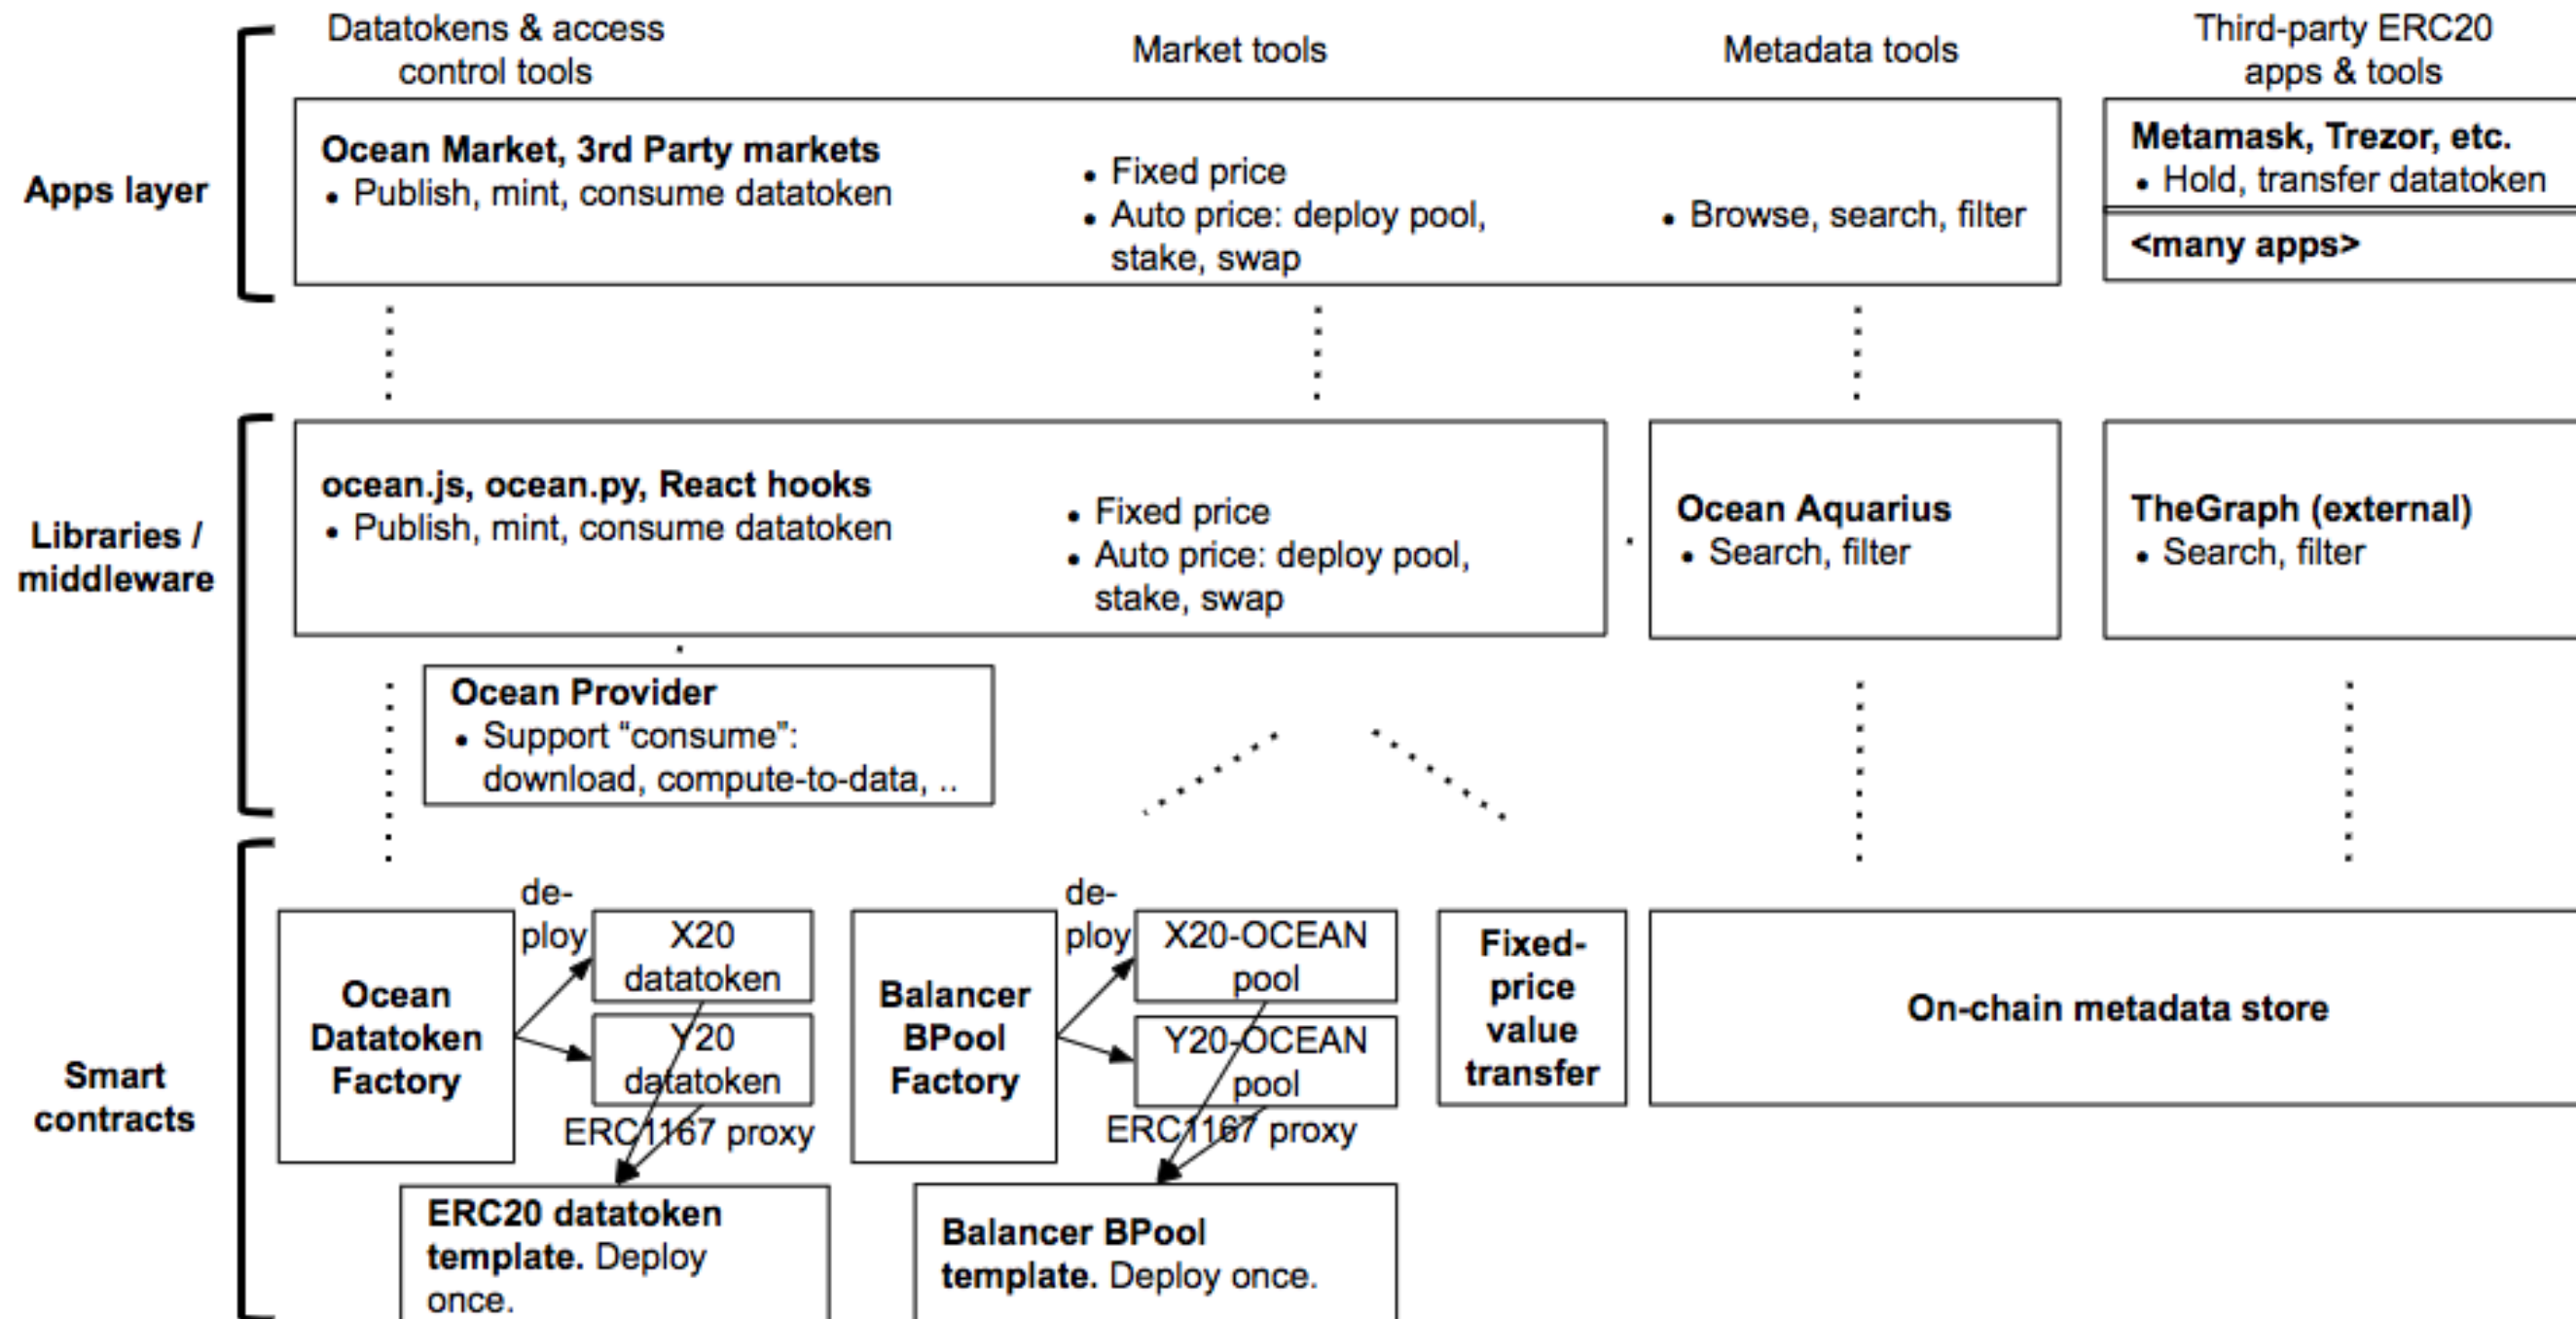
Datatokens & access control tools

Market tools

Metadata tools

Third-party ERC20 apps & tools

Apps layer

Ocean Market, 3rd Party markets
• Publish, mint, consume datatoken

• Fixed price
• Auto price: deploy pool, stake, swap

• Browse, search, filter

Metamask, Trezor, etc.
• Hold, transfer datatoken

<many apps>

Libraries / middleware

ocean.js, ocean.py, React hooks
• Publish, mint, consume datatoken

• Fixed price
• Auto price: deploy pool, stake, swap

Ocean Aquarius
• Search, filter

TheGraph (external)
• Search, filter

Ocean Provider
• Support "consume": download, compute-to-data, ..

Smart contracts

Ocean Datatoken Factory

de-ploy

X20 datatoken

Y20 datatoken

ERC1167 proxy

Balancer BPool Factory

de-ploy

X20-OCEAN pool

Y20-OCEAN pool

ERC1167 proxy

Fixed-price value transfer

On-chain metadata store

ERC20 datatoken template. Deploy once.

Balancer BPool template. Deploy once.